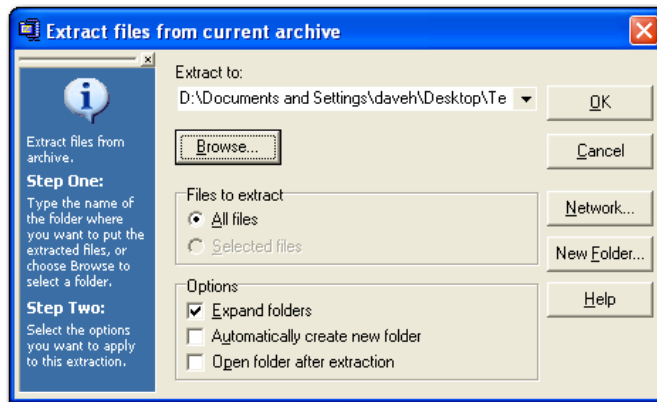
Extract files from current archive

Extract files from archive.

Step One:

Type the name of the folder where you want to put the extracted files, or choose Browse to select a folder.

Step Two:

Select the options you want to apply to this extraction.

Extract to:

D:\Documents and Settings\daveh\Desktop\Te

Browse...

Files to extract

All files

Selected files

Options

Expand folders

Automatically create new folder

Open folder after extraction

OK

Cancel

Network...

New Folder...

Help